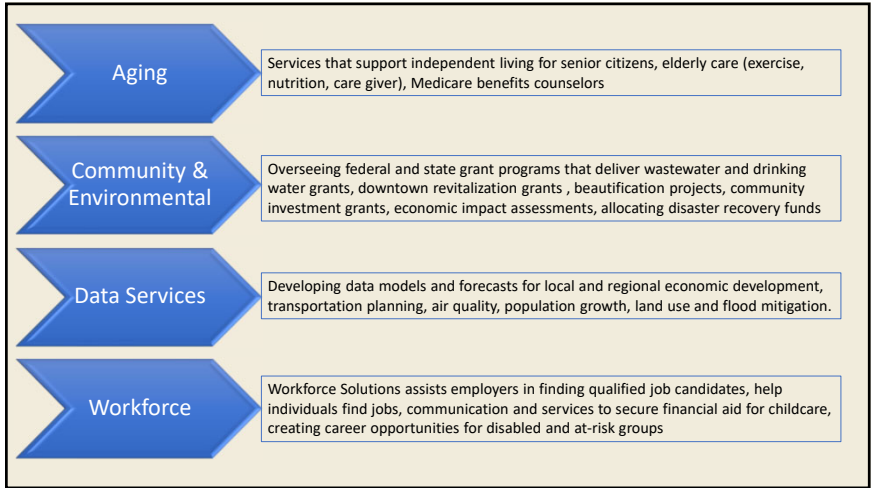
Aging

Services that support independent living for senior citizens, elderly care (exercise, nutrition, care giver), Medicare benefits counselors

Community & Environmental

Overseeing federal and state grant programs that deliver wastewater and drinking water grants, downtown revitalization grants , beautification projects, community investment grants, economic impact assessments, allocating disaster recovery funds

Data Services

Developing data models and forecasts for local and regional economic development, transportation planning, air quality, population growth, land use and flood mitigation.

Workforce

Workforce Solutions assists employers in finding qualified job candidates, help individuals find jobs, communication and services to secure financial aid for childcare, creating career opportunities for disabled and at-risk groups